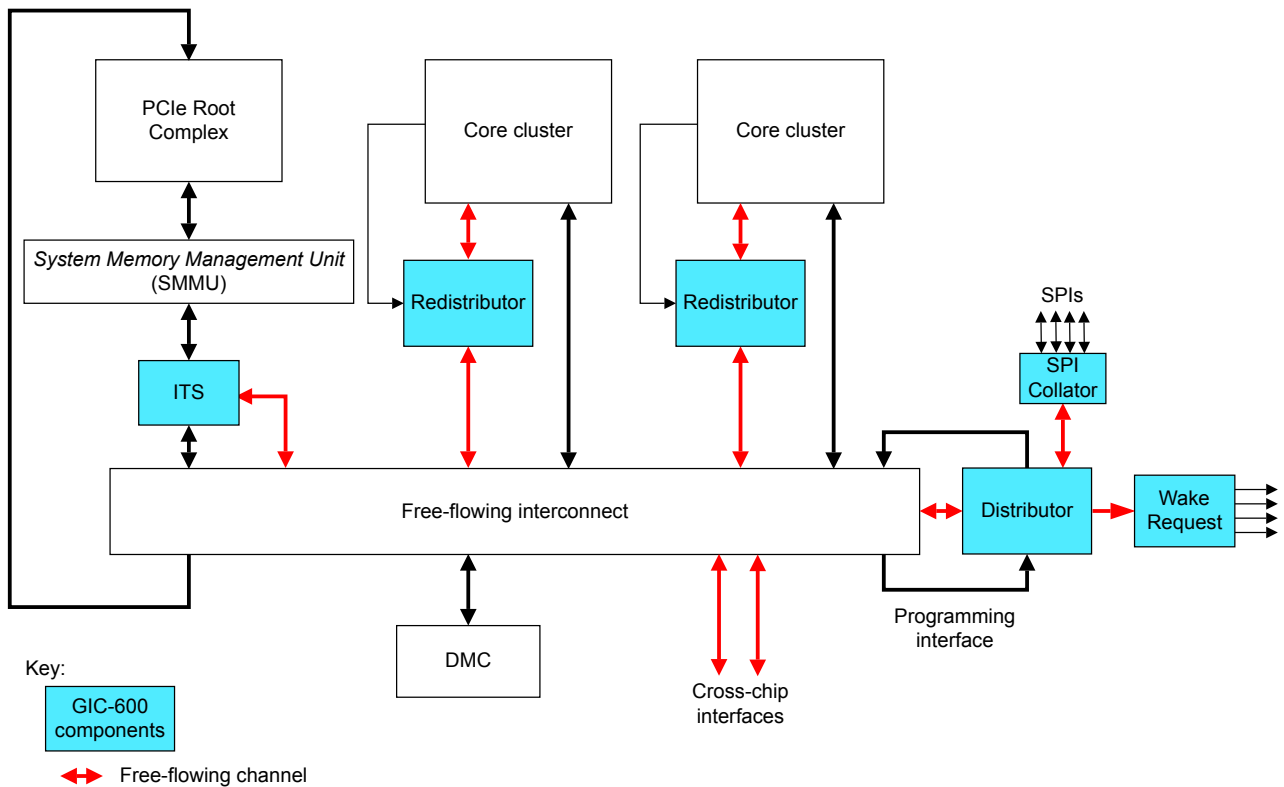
PCIe Root Complex

Core cluster

Core cluster

*System Memory Management Unit* (SMMU)

Redistributor

Redistributor

SPIs

SPI Collator

ITS

Free-flowing interconnect

Distributor

Wake Request

Programming interface

DMC

Cross-chip interfaces

Key:

GIC-600 components

Free-flowing channel